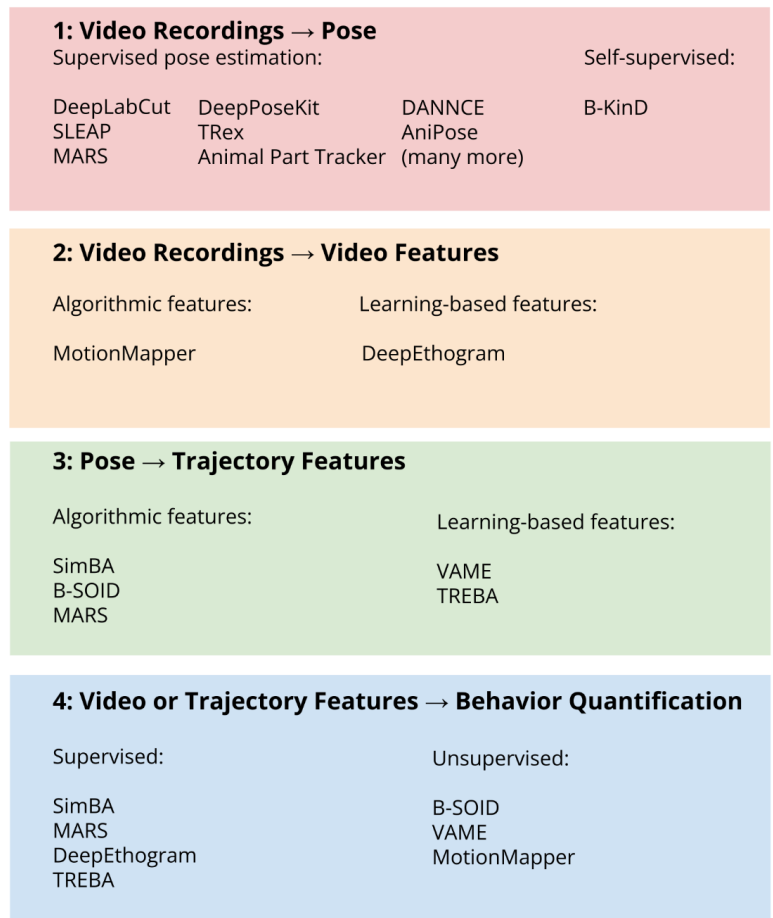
1: Video Recordings → Pose

Supervised pose estimation:

DeepLabCut
SLEAP
MARS

DeepPoseKit
TRex
Animal Part Tracker

DANNCE
AniPose
(many more)

Self-supervised:

B-KinD

2: Video Recordings → Video Features

Algorithmic features:

MotionMapper

Learning-based features:

DeepEthogram

3: Pose → Trajectory Features

Algorithmic features:

SimBA
B-SOID
MARS

Learning-based features:

VAME
TREBA

4: Video or Trajectory Features → Behavior Quantification

Supervised:

SimBA
MARS
DeepEthogram
TREBA

Unsupervised:

B-SOID
VAME
MotionMapper